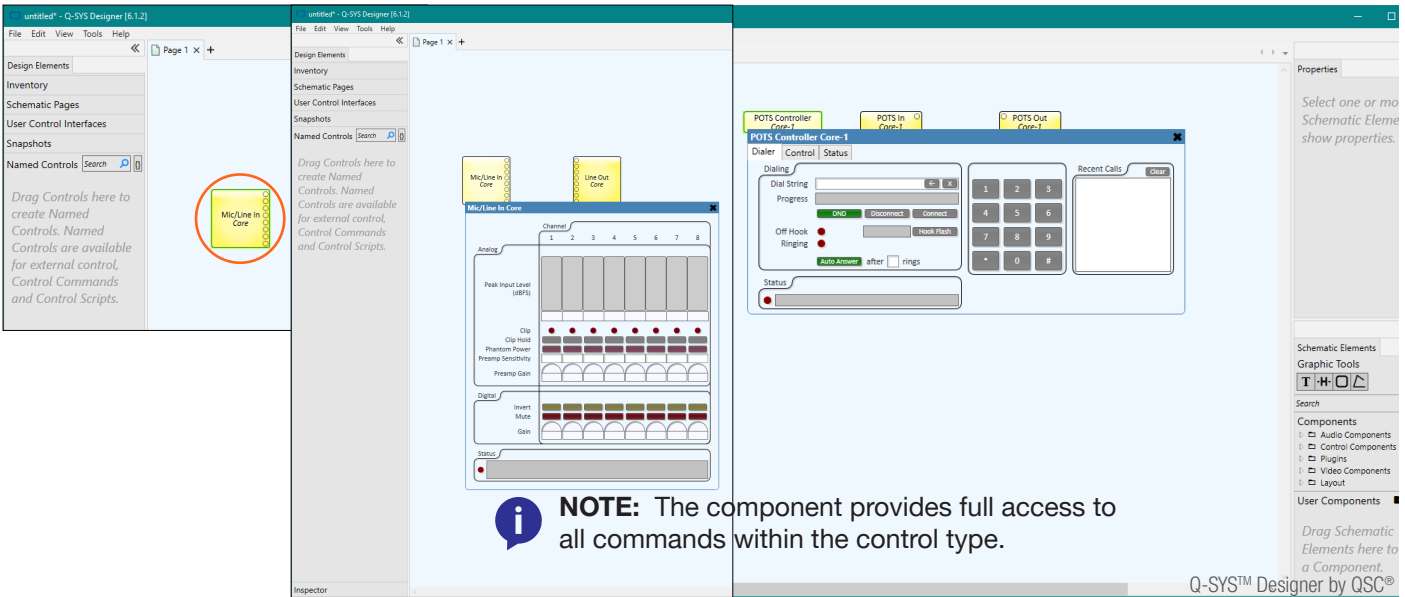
untitled* - Q-SYS Designer [6.1.2]
File Edit View Tools Help
Page 1 × +
Design Elements
Inventory
Schematic Pages
User Control Interfaces
Snapshots
Named Controls Search
Drag Controls here to create Named Controls. Named Controls are available for external control, Control Commands and Control Scripts.
Mic/Line In Core

untitled* - Q-SYS Designer [6.1.2]
File Edit View Tools Help
Page 1 × +
Design Elements
Inventory
Schematic Pages
User Control Interfaces
Snapshots
Named Controls Search
Drag Controls here to create Named Controls. Named Controls are available for external control, Control Commands and Control Scripts.
Inspector
Mic/Line In Core
Line Out Core
Mic/Line In Core
Channel
1 2 3 4 5 6 7 8
Analog
Peak Input Level (dBFS)
Clip
Clip Hold
Phantom Power
Preamp Sensitivity
Preamp Gain
Digital
Invert
Mute
Gain
Status

POTS Controller Core-1
POTS In Core-1
POTS Out Core-1
POTS Controller Core-1
Dialer Control Status
Dialing
Dial String
Progress
DND Disconnect Connect
Off Hook Hook Flash
Ringing
Auto Answer after rings
Status
1 2 3
4 5 6
7 8 9
* 0 #
Recent Calls Clear

Properties
Select one or mo Schematic Eleme show properties.
Schematic Elements
Graphic Tools
Search
Components
Audio Components
Control Components
Plugins
Video Components
Layout
User Components
Drag Schematic Elements here to a Component.

NOTE: The component provides full access to all commands within the control type.

Q-SYS™ Designer by QSC®